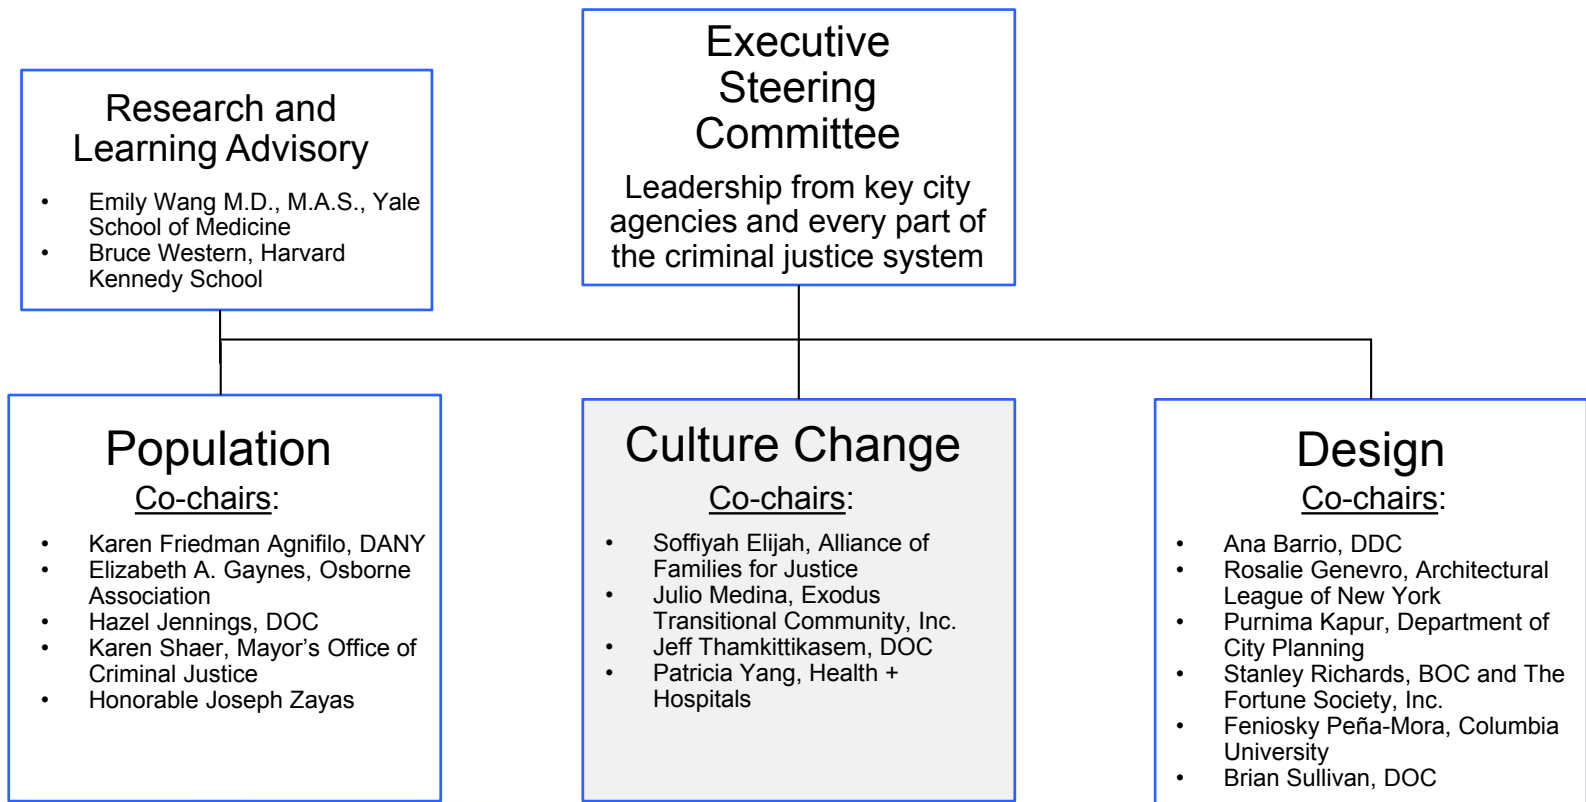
Research and Learning Advisory

- Emily Wang M.D., M.A.S., Yale School of Medicine
- Bruce Western, Harvard Kennedy School

Executive Steering Committee

Leadership from key city agencies and every part of the criminal justice system

Population

Co-chairs:

- Karen Friedman Agnifilo, DANY
- Elizabeth A. Gaynes, Osborne Association
- Hazel Jennings, DOC
- Karen Shaer, Mayor's Office of Criminal Justice
- Honorable Joseph Zayas

Culture Change

Co-chairs:

- Soffiyah Elijah, Alliance of Families for Justice
- Julio Medina, Exodus Transitional Community, Inc.
- Jeff Thamkittikasem, DOC
- Patricia Yang, Health + Hospitals

Design

Co-chairs:

- Ana Barrio, DDC
- Rosalie Genevro, Architectural League of New York
- Purnima Kapur, Department of City Planning
- Stanley Richards, BOC and The Fortune Society, Inc.
- Feniosky Peña-Mora, Columbia University
- Brian Sullivan, DOC